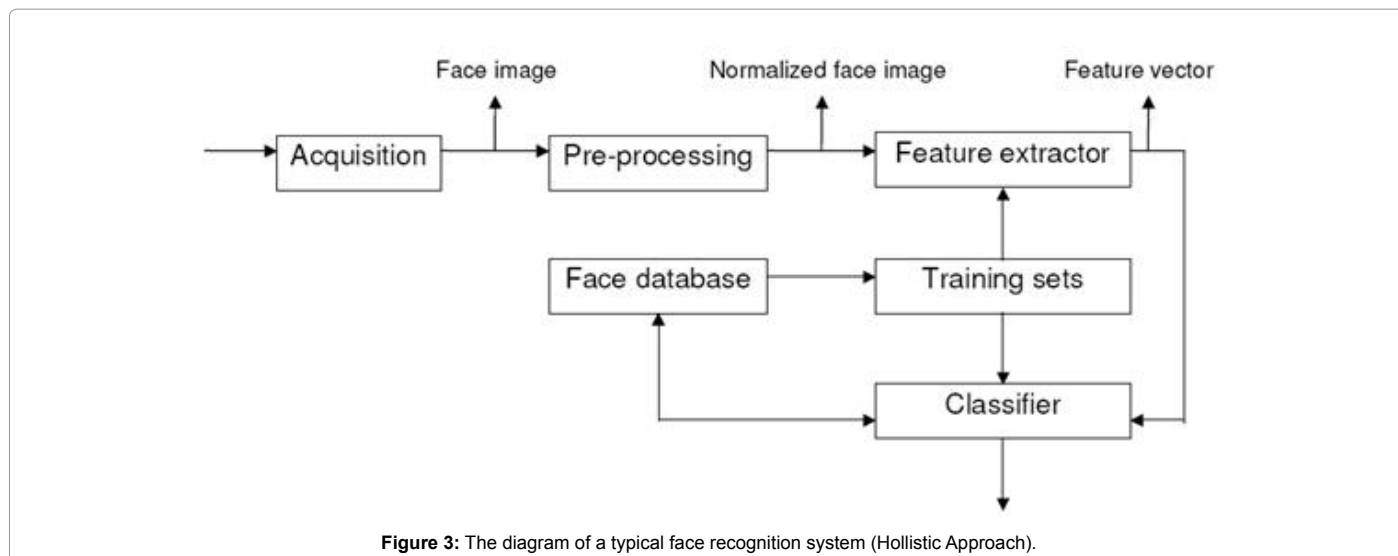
Face image
Normalized face image
Feature vector
Acquisition
Pre-processing
Feature extractor
Face database
Training sets
Classifier

**Figure 3:** The diagram of a typical face recognition system (Hollistic Approach).